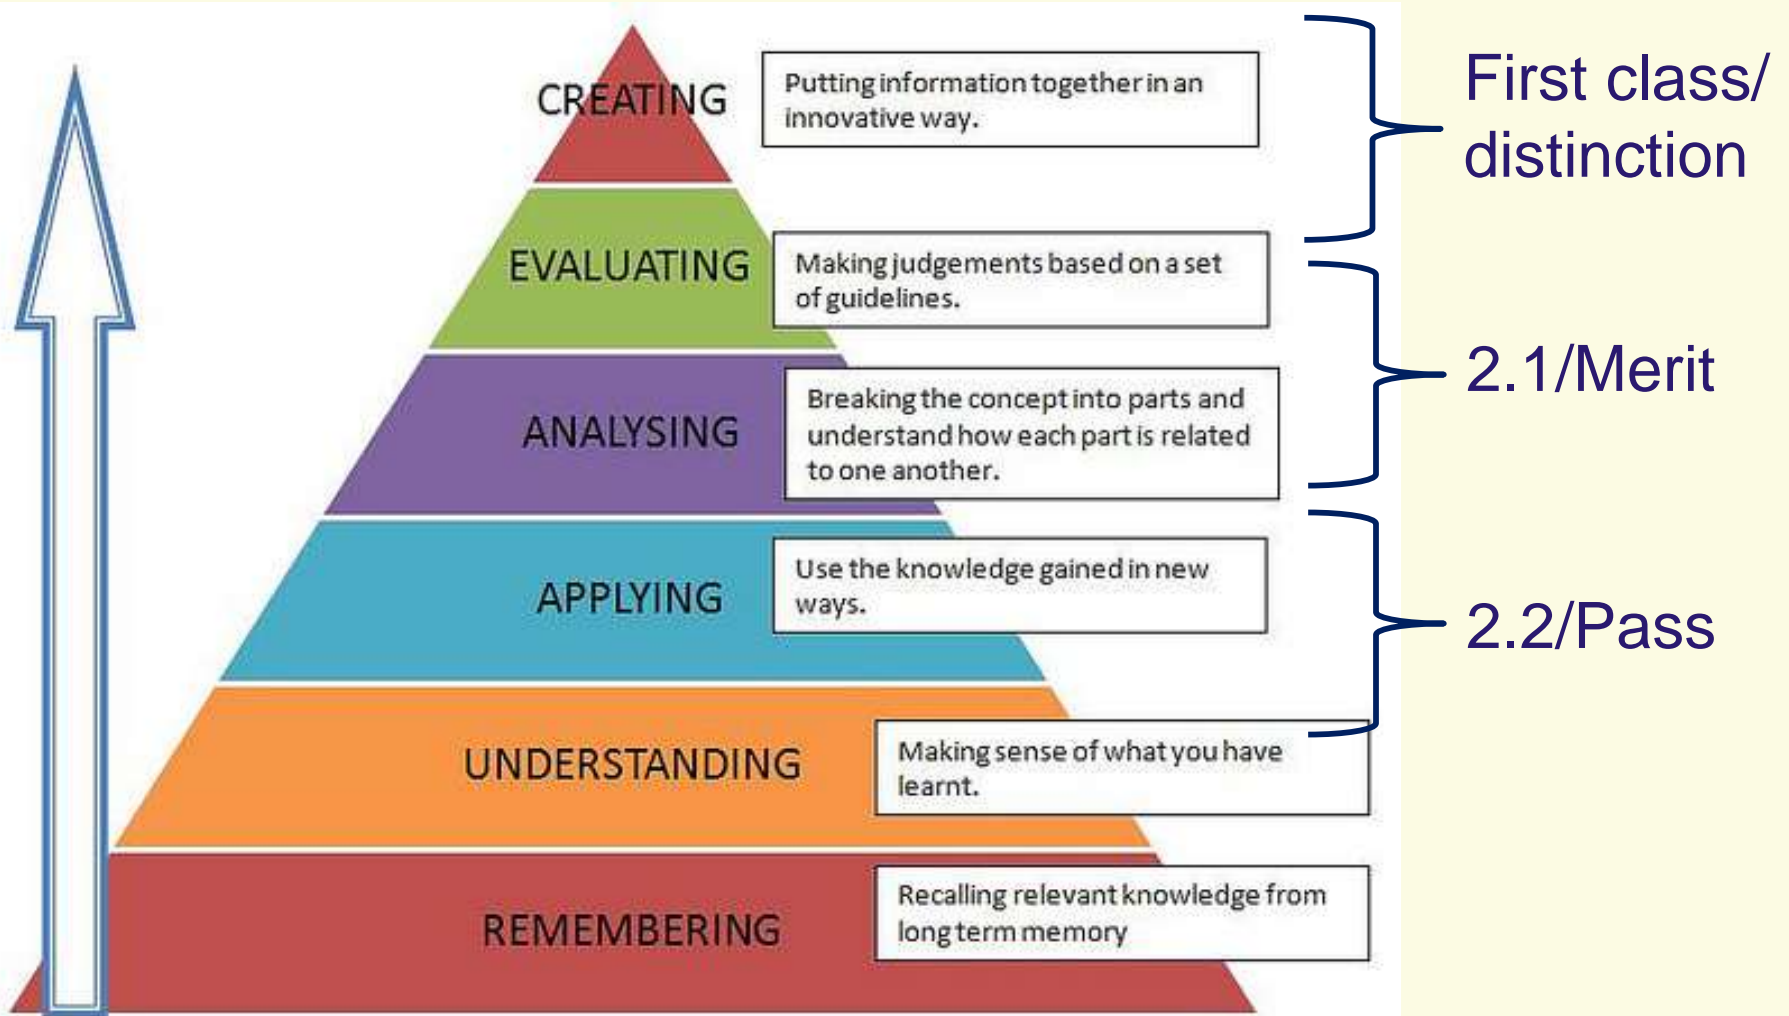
CREATING

Putting information together in an innovative way.

EVALUATING

Making judgements based on a set of guidelines.

ANALYSING

Breaking the concept into parts and understand how each part is related to one another.

APPLYING

Use the knowledge gained in new ways.

UNDERSTANDING

Making sense of what you have learnt.

REMEMBERING

Recalling relevant knowledge from long term memory

First class/ distinction

2.1/Merit

2.2/Pass